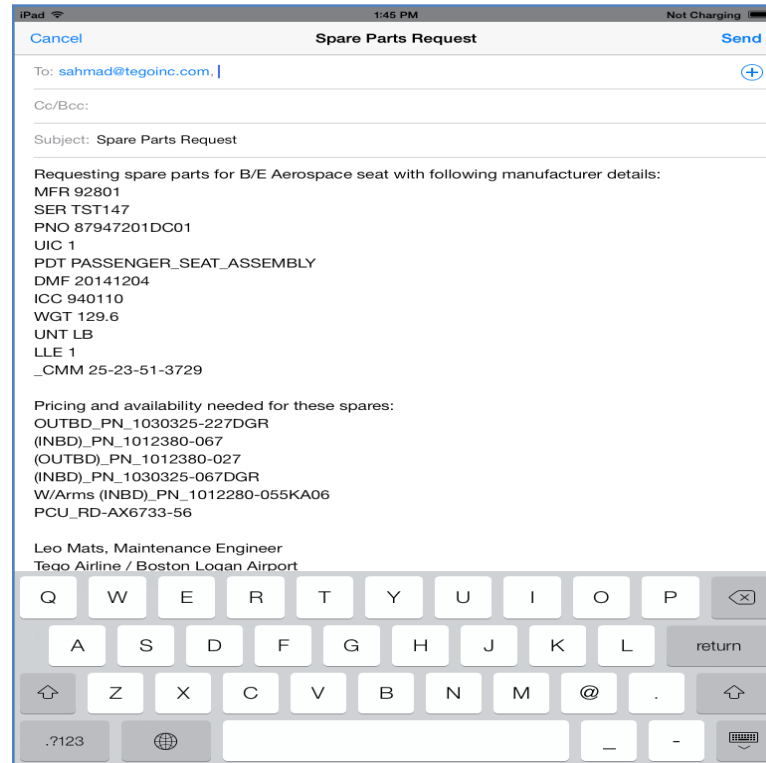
iPad 1:45 PM Not Charging

Cancel Spare Parts Request Send

To: sahmad@tegoinc.com,

Cc/Bcc:

Subject: Spare Parts Request

Requesting spare parts for B/E Aerospace seat with following manufacturer details:
MFR 92801
SER TST147
PNO 87947201DC01
UIC 1
PDT PASSENGER_SEAT_ASSEMBLY
DMF 20141204
ICC 940110
WGT 129.6
UNT LB
LLE 1
_CMM 25-23-51-3729

Pricing and availability needed for these spares:
OUTBD_PN_1030325-227DGR
(INBD)_PN_1012380-067
(OUTBD)_PN_1012380-027
(INBD)_PN_1030325-067DGR
W/Arms (INBD)_PN_1012280-055KA06
PCU_RD-AX6733-56

Leo Mats, Maintenance Engineer
Tego Airline / Boston Logan Airport

Q W E R T Y U I O P
A S D F G H J K L return
Z X C V B N M @ .
.?123 _ -